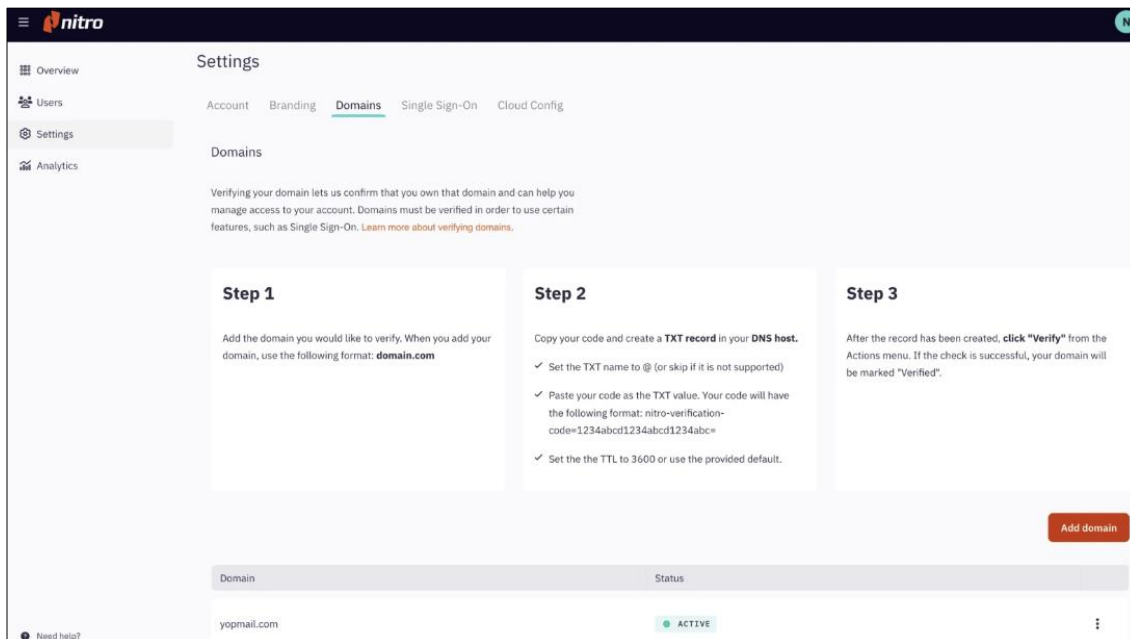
nitro

N

Overview

Users

Settings

Analytics

Need help?

Settings

Account Branding Domains Single Sign-On Cloud Config

Domains

Verifying your domain lets us confirm that you own that domain and can help you manage access to your account. Domains must be verified in order to use certain features, such as Single Sign-On. Learn more about verifying domains.

Step 1

Add the domain you would like to verify. When you add your domain, use the following format: **domain.com**

Step 2

Copy your code and create a **TXT record** in your **DNS host.**

✓ Set the TXT name to @ (or skip if it is not supported)

✓ Paste your code as the TXT value. Your code will have the following format: nitro-verification-code=1234abcd1234abcd1234abc=

✓ Set the the TTL to 3600 or use the provided default.

Step 3

After the record has been created, **click "Verify"** from the Actions menu. If the check is successful, your domain will be marked "Verified".

Add domain

| Domain | Status |
|---|---|
| yopmail.com | ACTIVE |